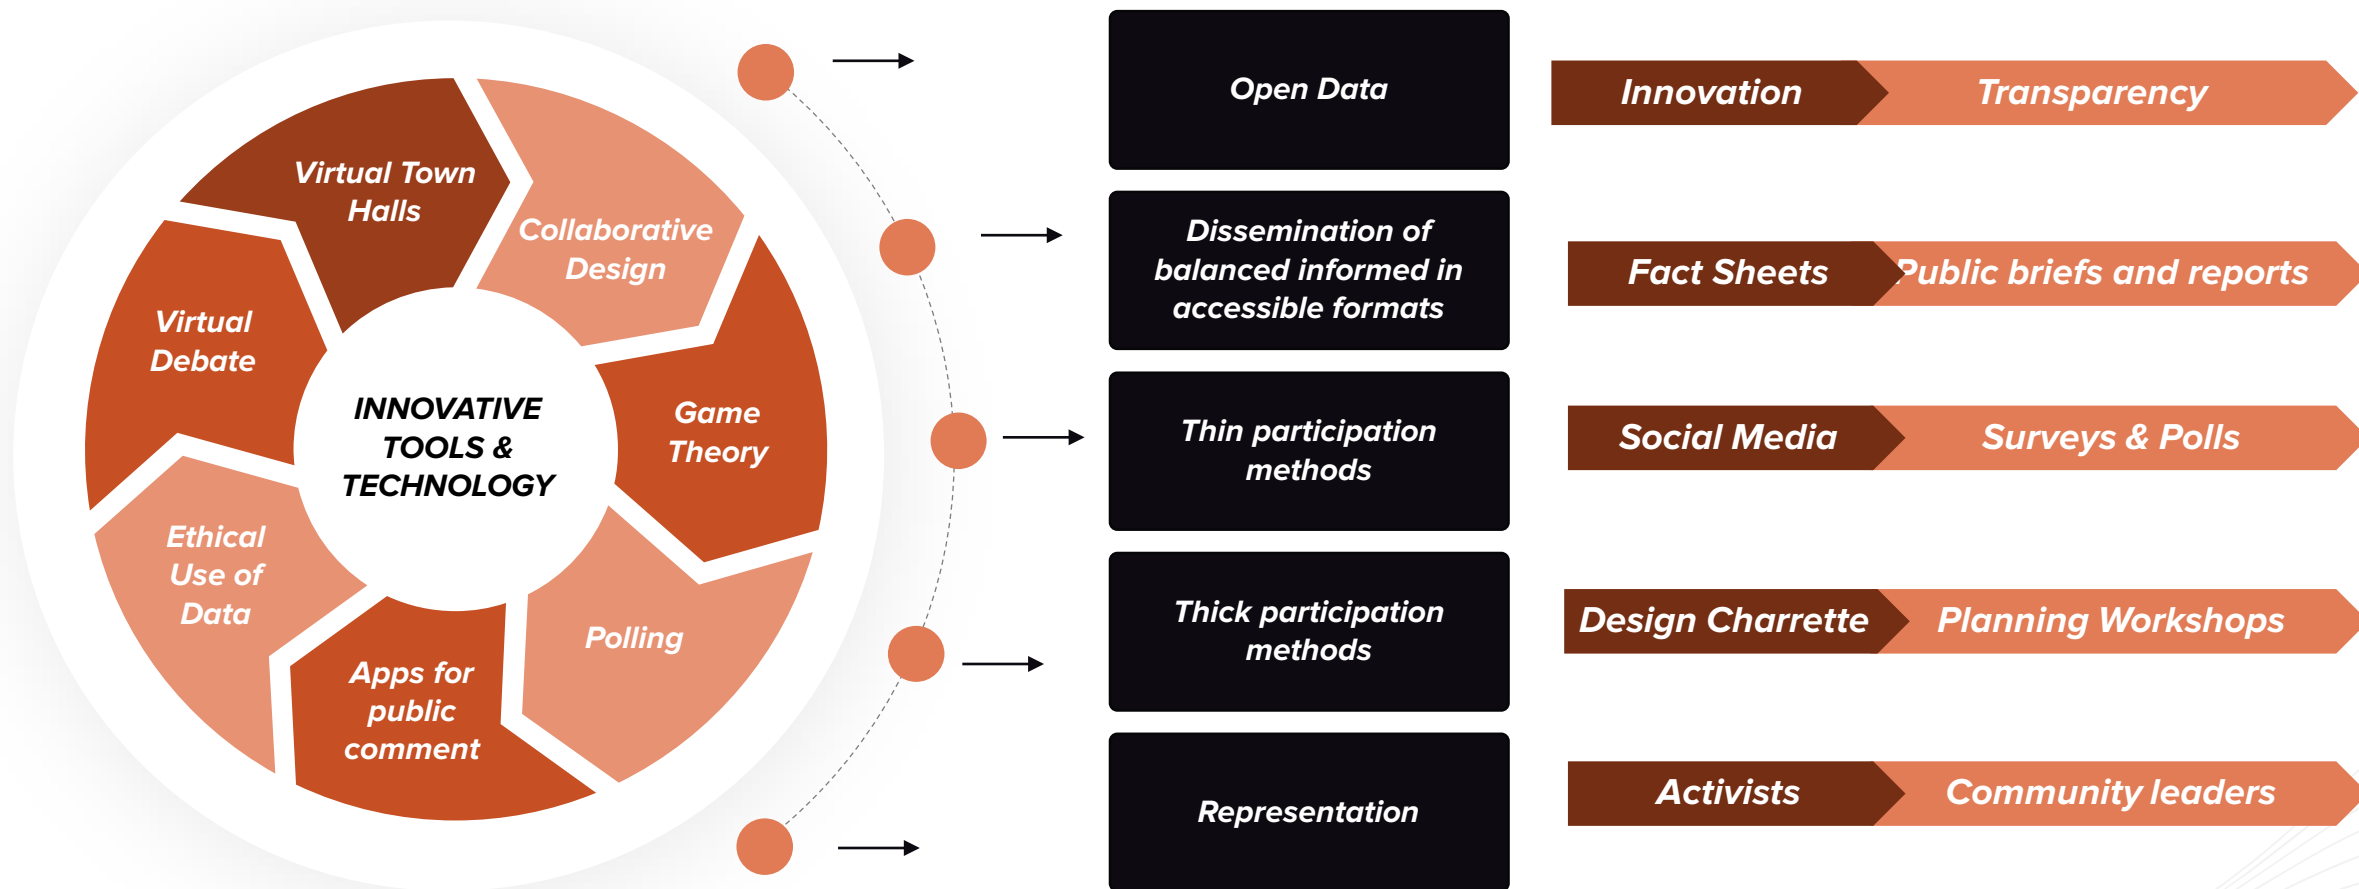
INNOVATIVE TOOLS & TECHNOLOGY

Virtual Town Halls

Collaborative Design

Game Theory

Polling

Apps for public comment

Ethical Use of Data

Virtual Debate

Open Data

Innovation

Transparency

Dissemination of balanced informed in accessible formats

Fact Sheets

Public briefs and reports

Thin participation methods

Social Media

Surveys & Polls

Thick participation methods

Design Charrette

Planning Workshops

Representation

Activists

Community leaders